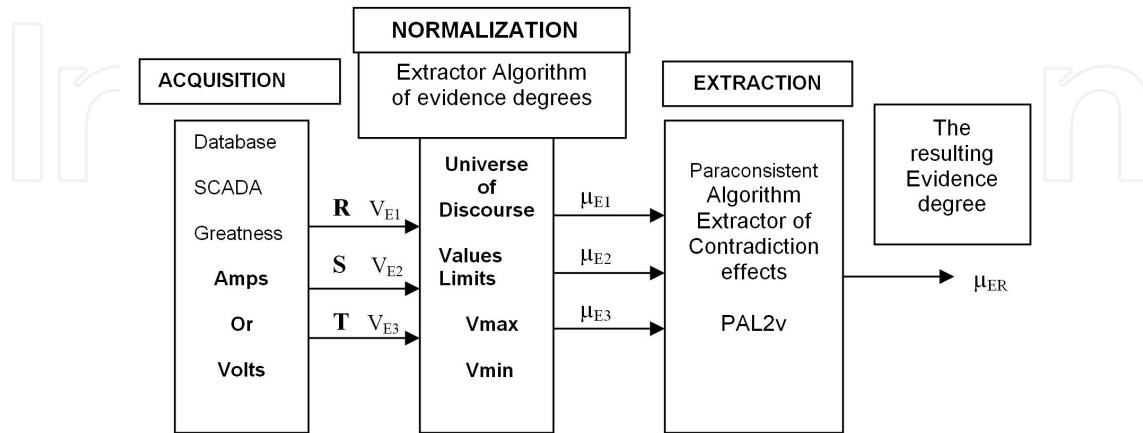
NORMALIZATION

ACQUISITION

Extractor Algorithm of evidence degrees

EXTRACTION

The resulting Evidence degree

Database

SCADA

Greatness

Amps

Or

Volts

R $V_{E1}$

S $V_{E2}$

T $V_{E3}$

Universe of Discourse

Values Limits

Vmax

Vmin

$\mu_{E1}$

$\mu_{E2}$

$\mu_{E3}$

Paraconsistent Algorithm Extractor of Contradiction effects

PAL2v

$\mu_{ER}$